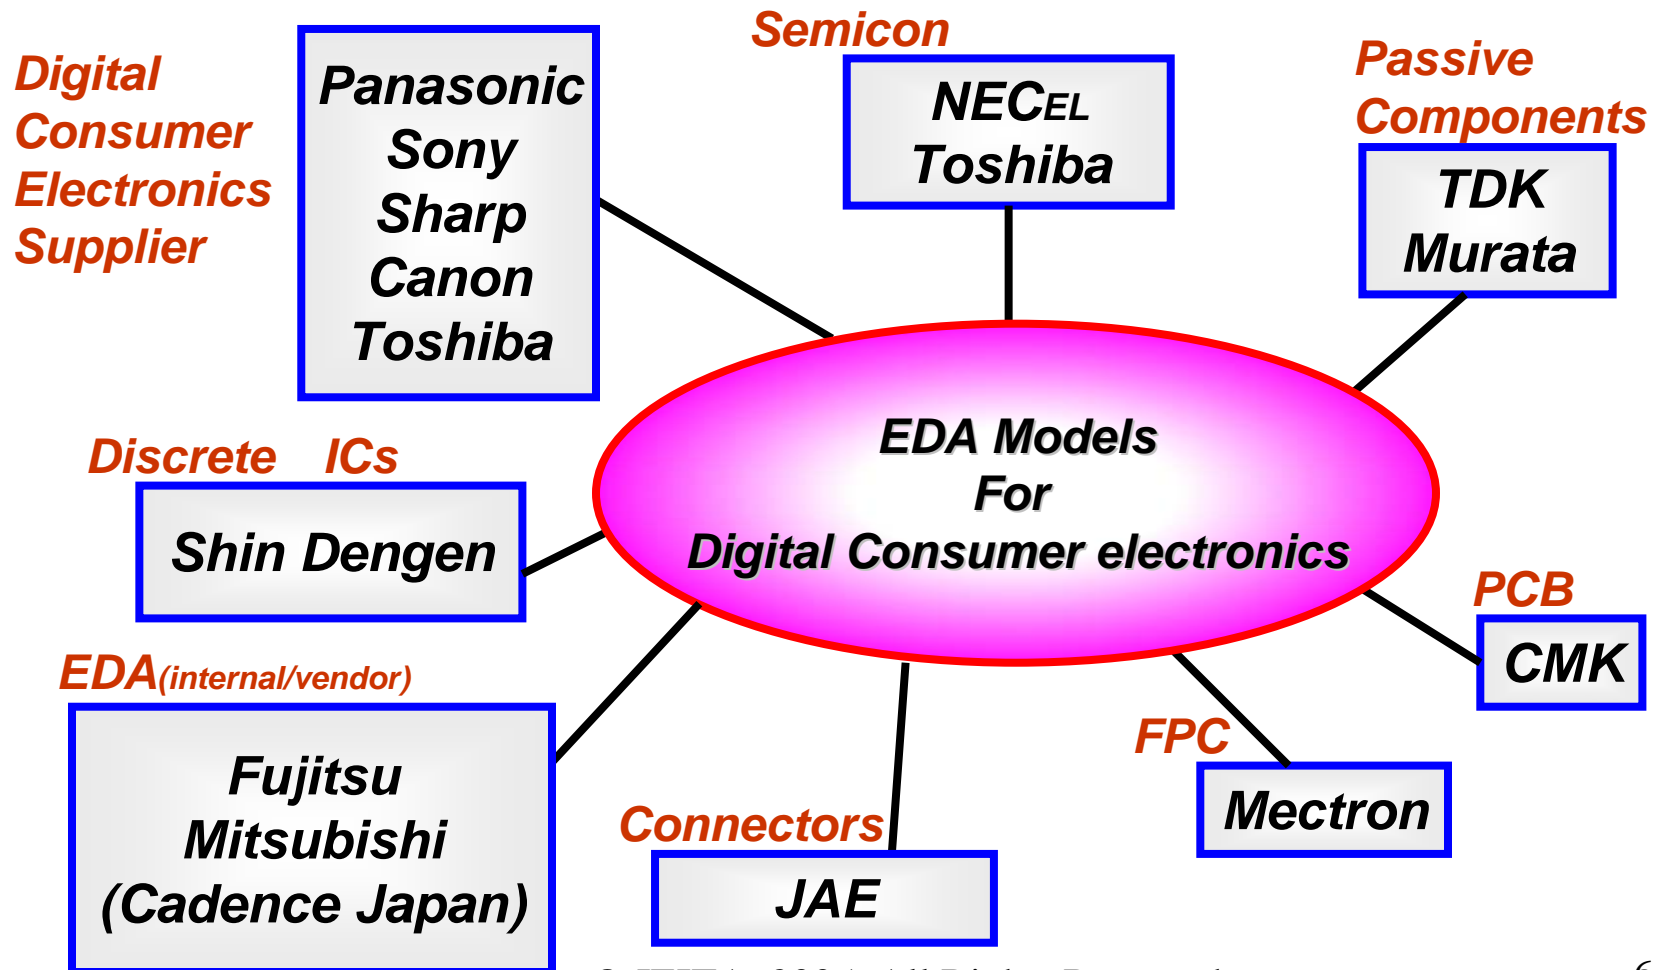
Digital Consumer Electronics Supplier

Panasonic
Sony
Sharp
Canon
Toshiba

Semicon

NECEL
Toshiba

Passive Components

TDK
Murata

Discrete ICs

Shin Dengen

EDA Models
For
Digital Consumer electronics

PCB

CMK

EDA(internal/vendor)

Fujitsu
Mitsubishi
(Cadence Japan)

FPC

Mectron

Connectors

JAE

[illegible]